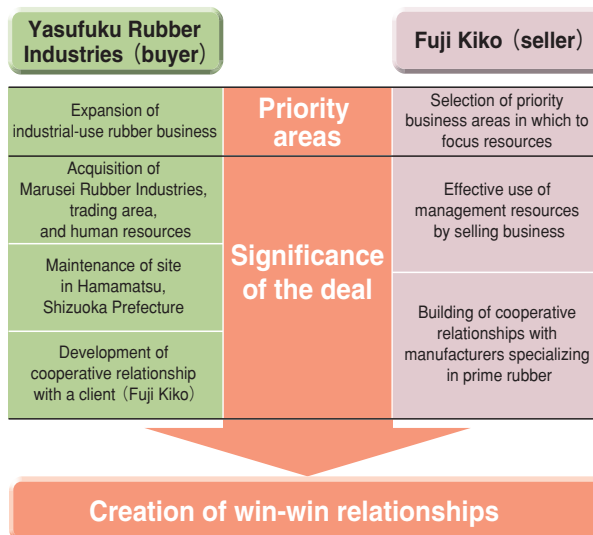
Yasufuku Rubber Industries（buyer）

Fuji Kiko（seller）

Expansion of industrial-use rubber business

Priority areas

Selection of priority business areas in which to focus resources

Acquisition of Marusei Rubber Industries, trading area, and human resources

Maintenance of site in Hamamatsu, Shizuoka Prefecture

Development of cooperative relationship with a client（Fuji Kiko）

Significance of the deal

Effective use of management resources by selling business

Building of cooperative relationships with manufacturers specializing in prime rubber

Creation of win-win relationships